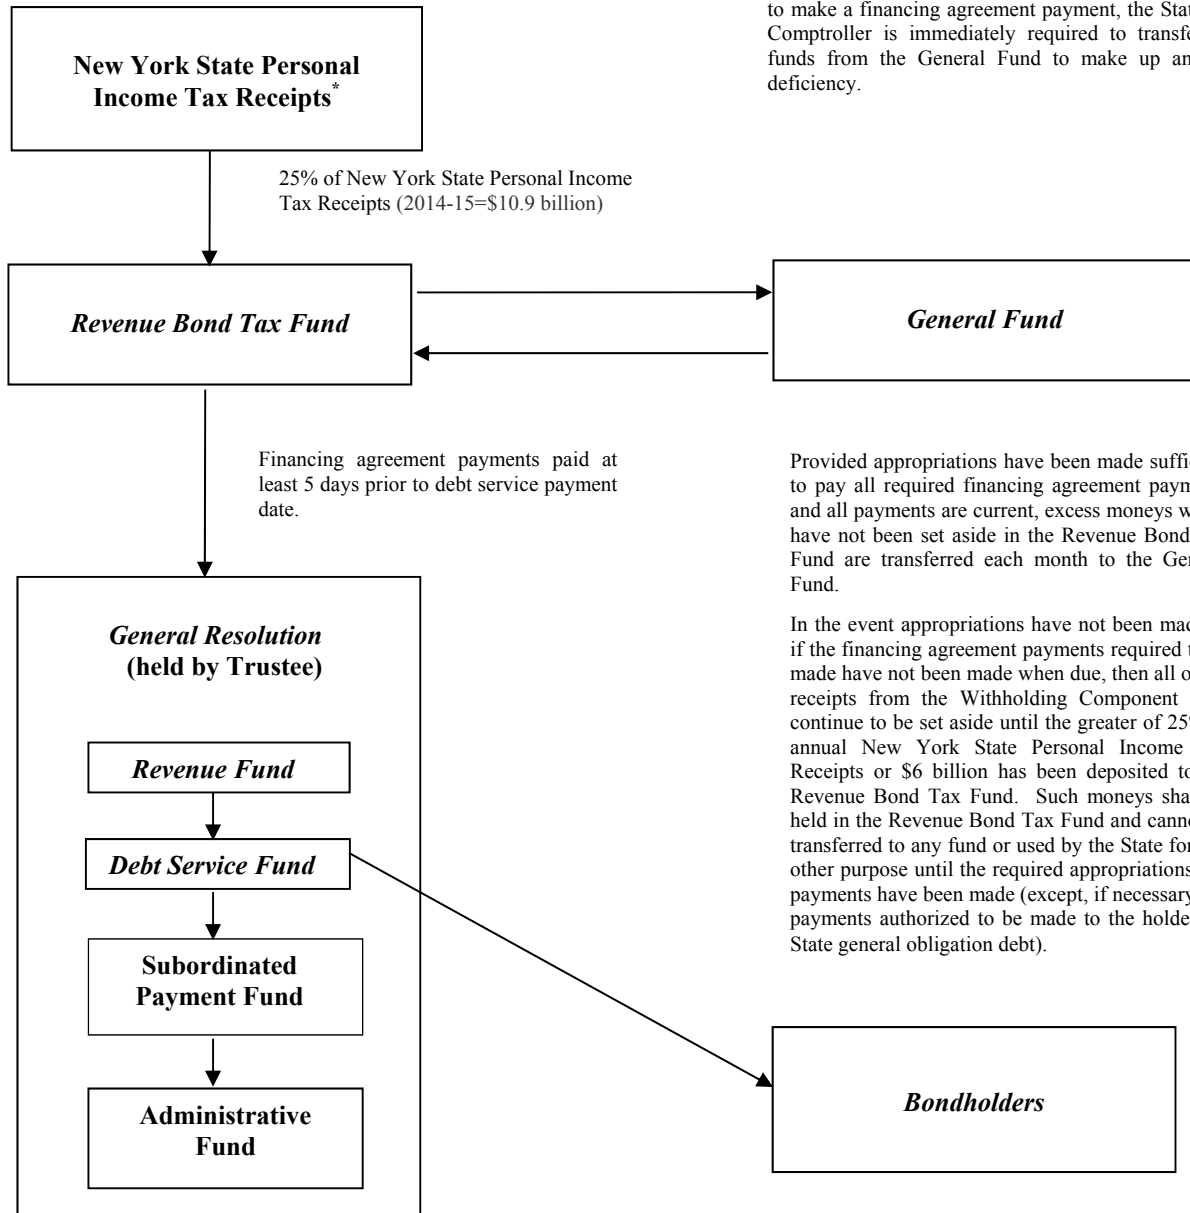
to make a financing agreement payment, the Stat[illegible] Comptroller is immediately required to transf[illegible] funds from the General Fund to make up an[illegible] deficiency.

New York State Personal Income Tax Receipts*

25% of New York State Personal Income Tax Receipts (2014-15=$10.9 billion)

Revenue Bond Tax Fund

General Fund

Financing agreement payments paid at least 5 days prior to debt service payment date.

Provided appropriations have been made suffi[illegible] to pay all required financing agreement paym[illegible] and all payments are current, excess moneys w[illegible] have not been set aside in the Revenue Bond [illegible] Fund are transferred each month to the Ge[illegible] Fund.

In the event appropriations have not been mad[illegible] if the financing agreement payments required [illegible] made have not been made when due, then all o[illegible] receipts from the Withholding Component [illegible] continue to be set aside until the greater of 25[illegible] annual New York State Personal Income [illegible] Receipts or $6 billion has been deposited t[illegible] Revenue Bond Tax Fund. Such moneys sha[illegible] held in the Revenue Bond Tax Fund and cann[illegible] transferred to any fund or used by the State fo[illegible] other purpose until the required appropriations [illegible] payments have been made (except, if necessary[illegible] payments authorized to be made to the holde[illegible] State general obligation debt).

General Resolution (held by Trustee)

Revenue Fund

Debt Service Fund

Subordinated Payment Fund

Administrative Fund

Bondholders